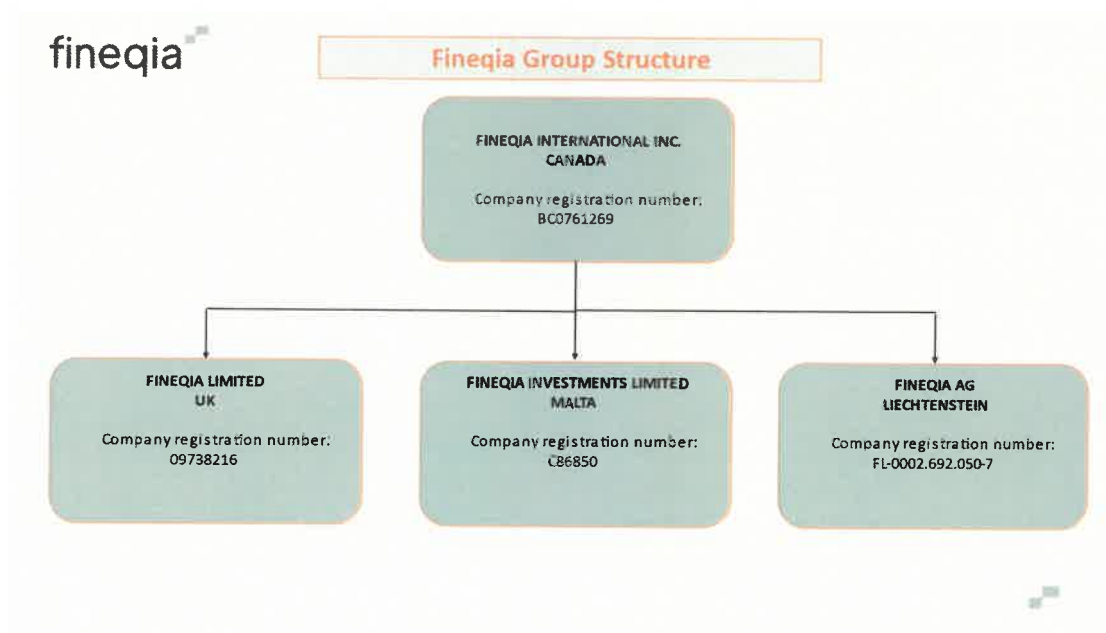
fineqia

Fineqia Group Structure

FINEQIA INTERNATIONAL INC.
CANADA

Company registration number:
BC0761269

FINEQIA LIMITED
UK

Company registration number:
09738216

FINEQIA INVESTMENTS LIMITED
MALTA

Company registration number:
C86850

FINEQIA AG
LIECHTENSTEIN

Company registration number:
FL-0002.692.050-7